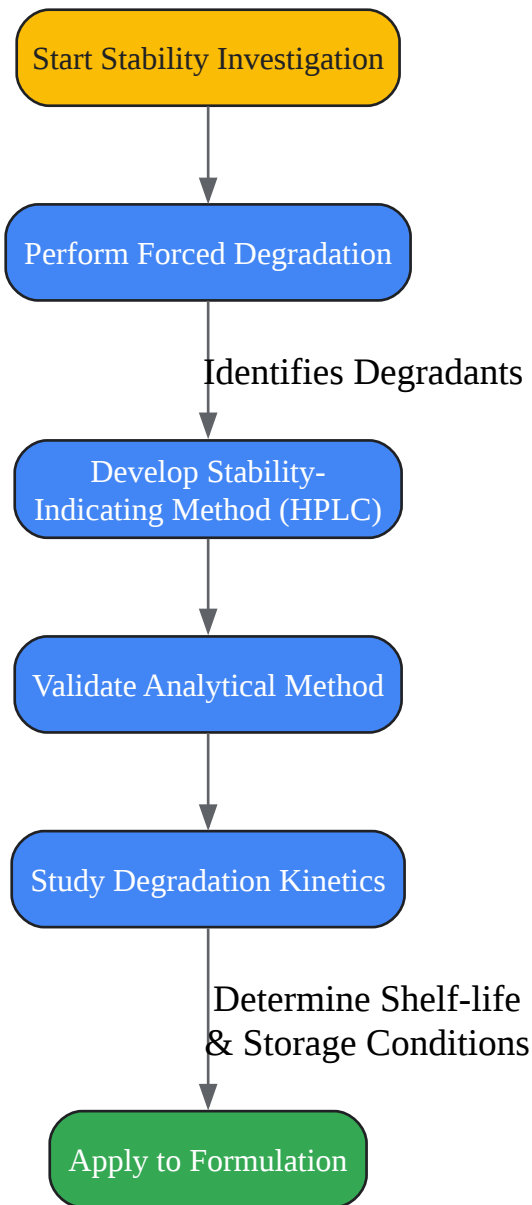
Start Stability Investigation

Perform Forced Degradation

Identifies Degradants

Develop Stability-Indicating Method (HPLC)

Validate Analytical Method

Study Degradation Kinetics

Determine Shelf-life & Storage Conditions

Apply to Formulation